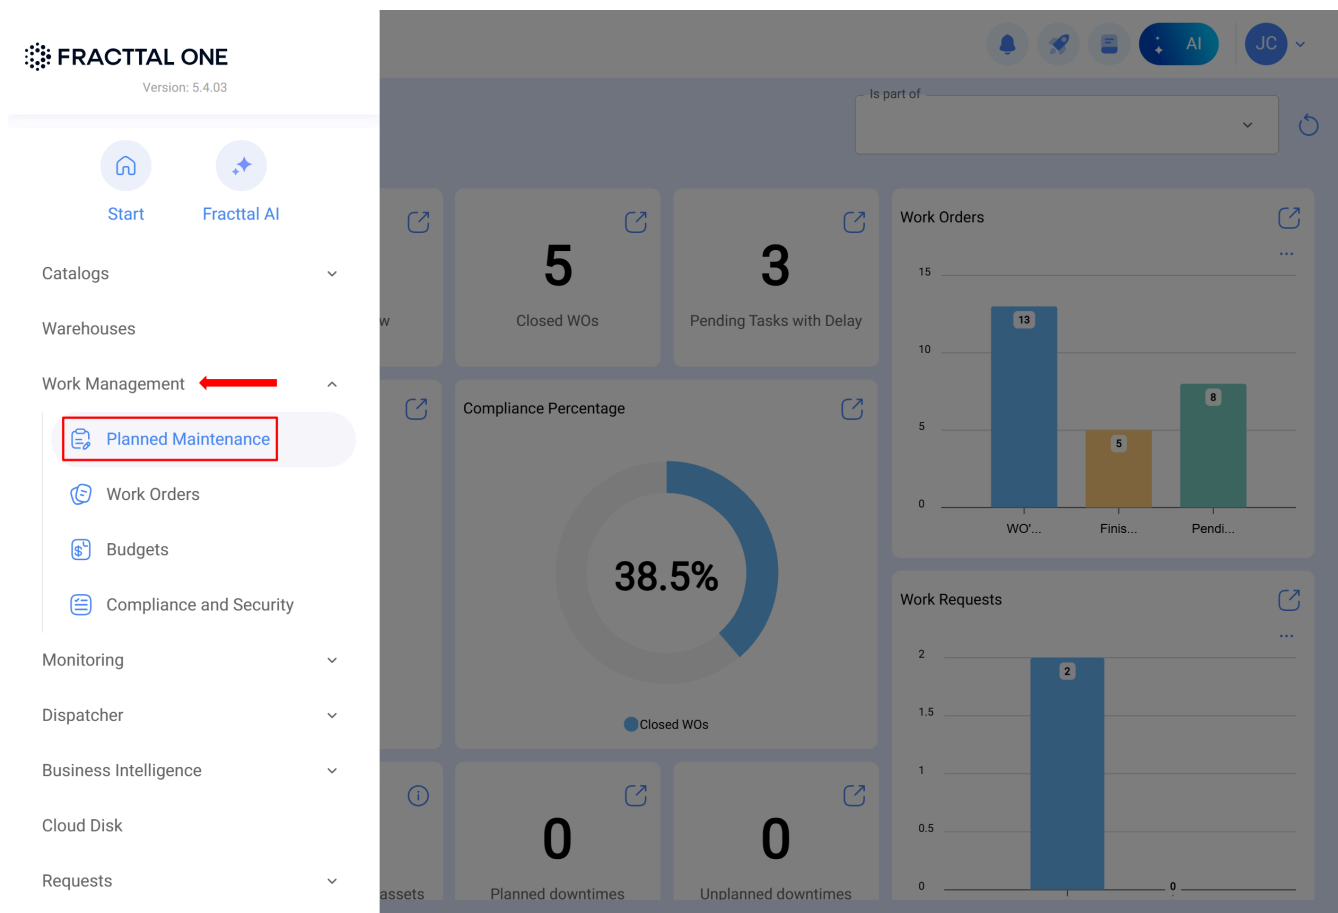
FRACTTAL ONE
Version: 5.4.03

Start
Fracttal AI

Catalogs
Warehouses
Work Management
Planned Maintenance
Work Orders
Budgets
Compliance and Security
Monitoring
Dispatcher
Business Intelligence
Cloud Disk
Requests

AI
JC

Is part of

w

5
Closed WOs

3
Pending Tasks with Delay

Work Orders
15
10
5
0
13
5
8
WO'...
Finis...
Pendi...

Compliance Percentage
38.5%
Closed WOs

Work Requests
2
1.5
1
0.5
0
2
0

assets

0
Planned downtimes

0
Unplanned downtimes